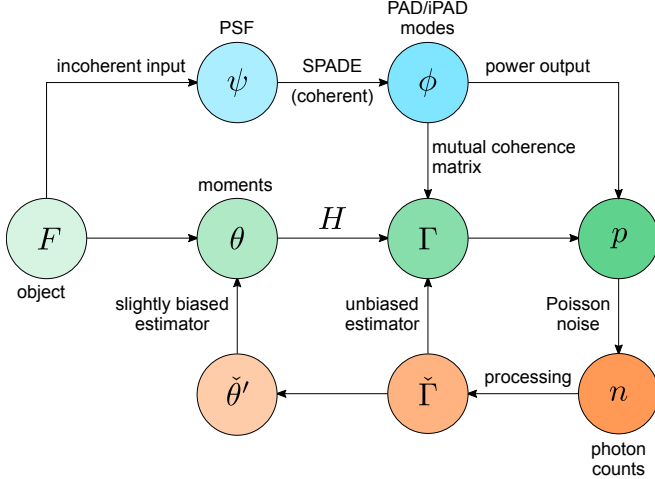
PSF

PAD/iPAD modes

incoherent input

$\psi$

SPADE

(coherent)

$\phi$

power output

mutual coherence matrix

moments

$H$

$F$

$\theta$

$\Gamma$

$p$

object

slightly biased estimator

unbiased estimator

Poisson noise

processing

$\check{\theta}'$

$\check{\Gamma}$

$n$

photon counts